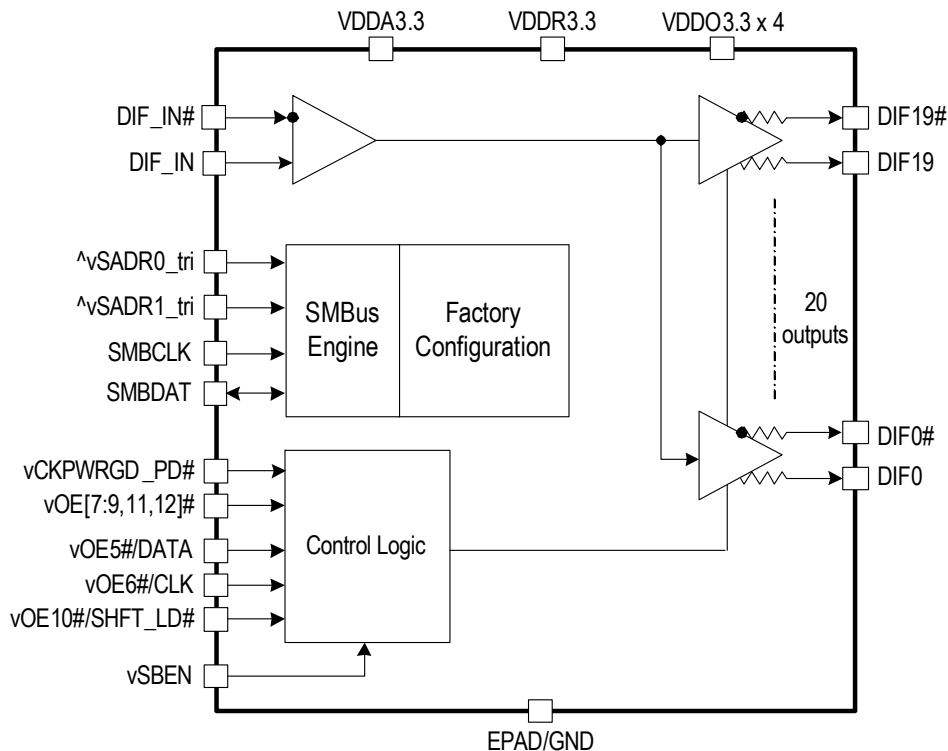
VDDA3.3
VDDR3.3
VDDO3.3 x 4

DIF_IN#
DIF_IN

DIF19#
DIF19

^vSADR0_tri
^vSADR1_tri
SMBCLK
SMBDAT

SMBus Engine
Factory Configuration

20 outputs

DIF0#
DIF0

vCKPWRGD_PD#
vOE[7:9,11,12]#
vOE5#/DATA
vOE6#/CLK
vOE10#/SHFT_LD#

Control Logic

vSBEN

EPAD/GND